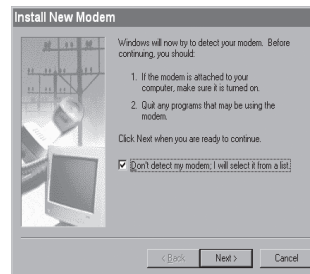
Install New Modem

Windows will now try to detect your modem. Before continuing, you should:

1. If the modem is attached to your computer, make sure it is turned on.

2. Quit any programs that may be using the modem.

Click Next when you are ready to continue.

Don't detect my modem; I will select it from a list.

< Back Next > Cancel